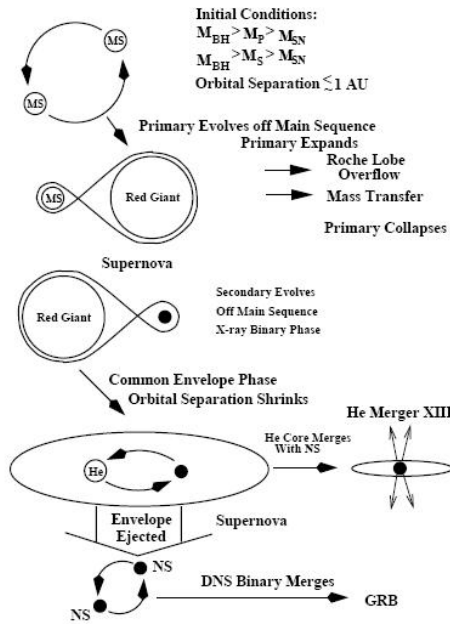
MS

MS

Initial Conditions:
$M_{BH} > M_P > M_{SN}$
$M_{BH} > M_S > M_{SN}$
Orbital Separation $\lesssim$ 1 AU

Primary Evolves off Main Sequence
Primary Expands

MS

Red Giant

Roche Lobe Overflow

Mass Transfer

Primary Collapses

Supernova

Red Giant

Secondary Evolves
Off Main Sequence
X-ray Binary Phase

Common Envelope Phase
Orbital Separation Shrinks

He

He Core Merges With NS

He Merger XIII

Envelope Ejected

Supernova

NS

NS

DNS Binary Merges

GRB